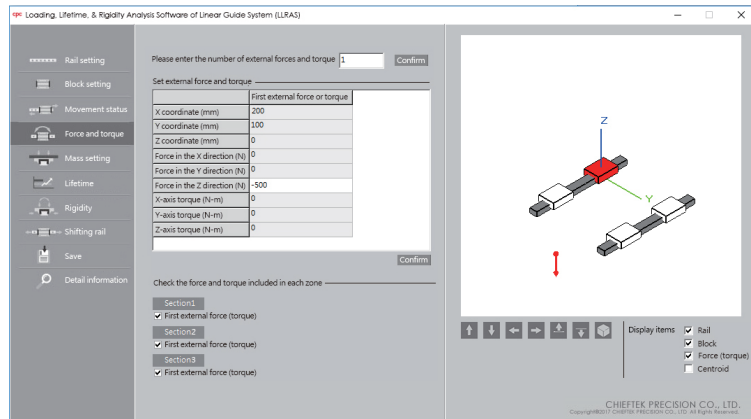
cpc Loading, Lifetime, & Rigidity Analysis Software of Linear Guide System (LLRAS)

Rail setting
Block setting
Movement status
Force and torque
Mass setting
Lifetime
Rigidity
Shifting rail
Save
Detail information

Please enter the number of external forces and torque 1 Confirm

Set external force and torque

| | First external force or torque |
|---|---|
| X coordinate (mm) | 200 |
| Y coordinate (mm) | 100 |
| Z coordinate (mm) | 0 |
| Force in the X direction (N) | 0 |
| Force in the Y direction (N) | 0 |
| Force in the Z direction (N) | -500 |
| X-axis torque (N-m) | 0 |
| Y-axis torque (N-m) | 0 |
| Z-axis torque (N-m) | 0 |

Confirm

Check the force and torque included in each zone

Section1
First external force (torque)
Section2
First external force (torque)
Section3
First external force (torque)

Z
Y

Display items
Rail
Block
Force (torque)
Centroid

CHIEFTEK PRECISION CO., LTD.
Copyright©2017 CHIEFTEK PRECISION CO., LTD. All Rights Reserved.